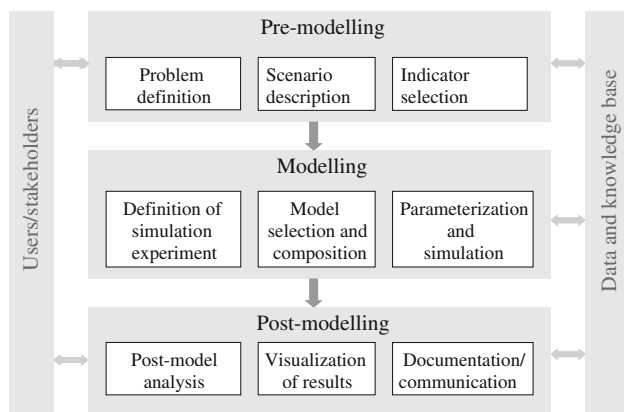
Users/stakeholders

Pre-modelling

Problem definition

Scenario description

Indicator selection

Modelling

Definition of simulation experiment

Model selection and composition

Parameterization and simulation

Post-modelling

Post-model analysis

Visualization of results

Documentation/ communication

Data and knowledge base